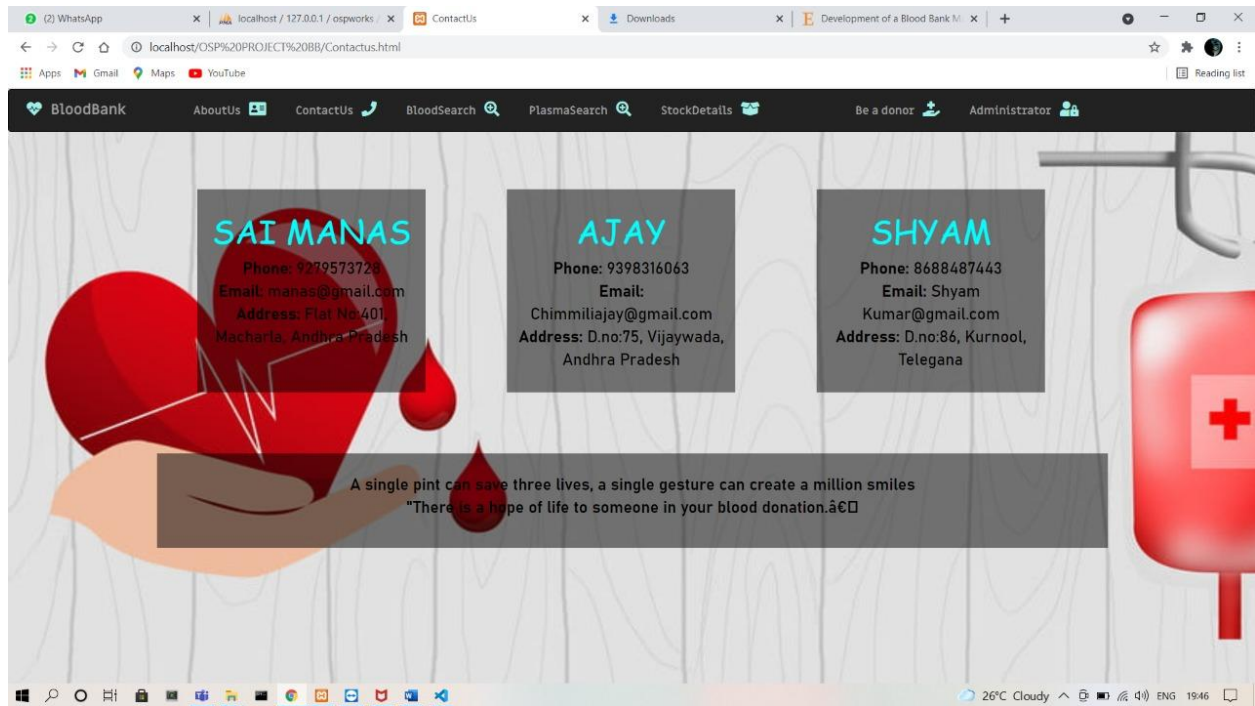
(2) WhatsApp
localhost / 127.0.0.1 / ospworks
ContactUs
Downloads
Development of a Blood Bank M
localhost/OSP%20PROJECT%20BB/Contactus.html
Apps Gmail Maps YouTube
Reading list

BloodBank AboutUs ContactUs BloodSearch PlasmaSearch StockDetails Be a donor Administrator

SAI MANAS
Phone: 9279573726
Email: manas@gmail.com
Address: Flat No:401, Macharla, Andhra Pradesh

AJAY
Phone: 9398316063
Email: Chimmiliajay@gmail.com
Address: D.no:75, Vijaywada, Andhra Pradesh

SHYAM
Phone: 8688487443
Email: Shyam Kumar@gmail.com
Address: D.no:86, Kurnool, Telegana

A single pint can save three lives, a single gesture can create a million smiles
"There is a hope of life to someone in your blood donation.â€

26°C Cloudy ENG 19:46